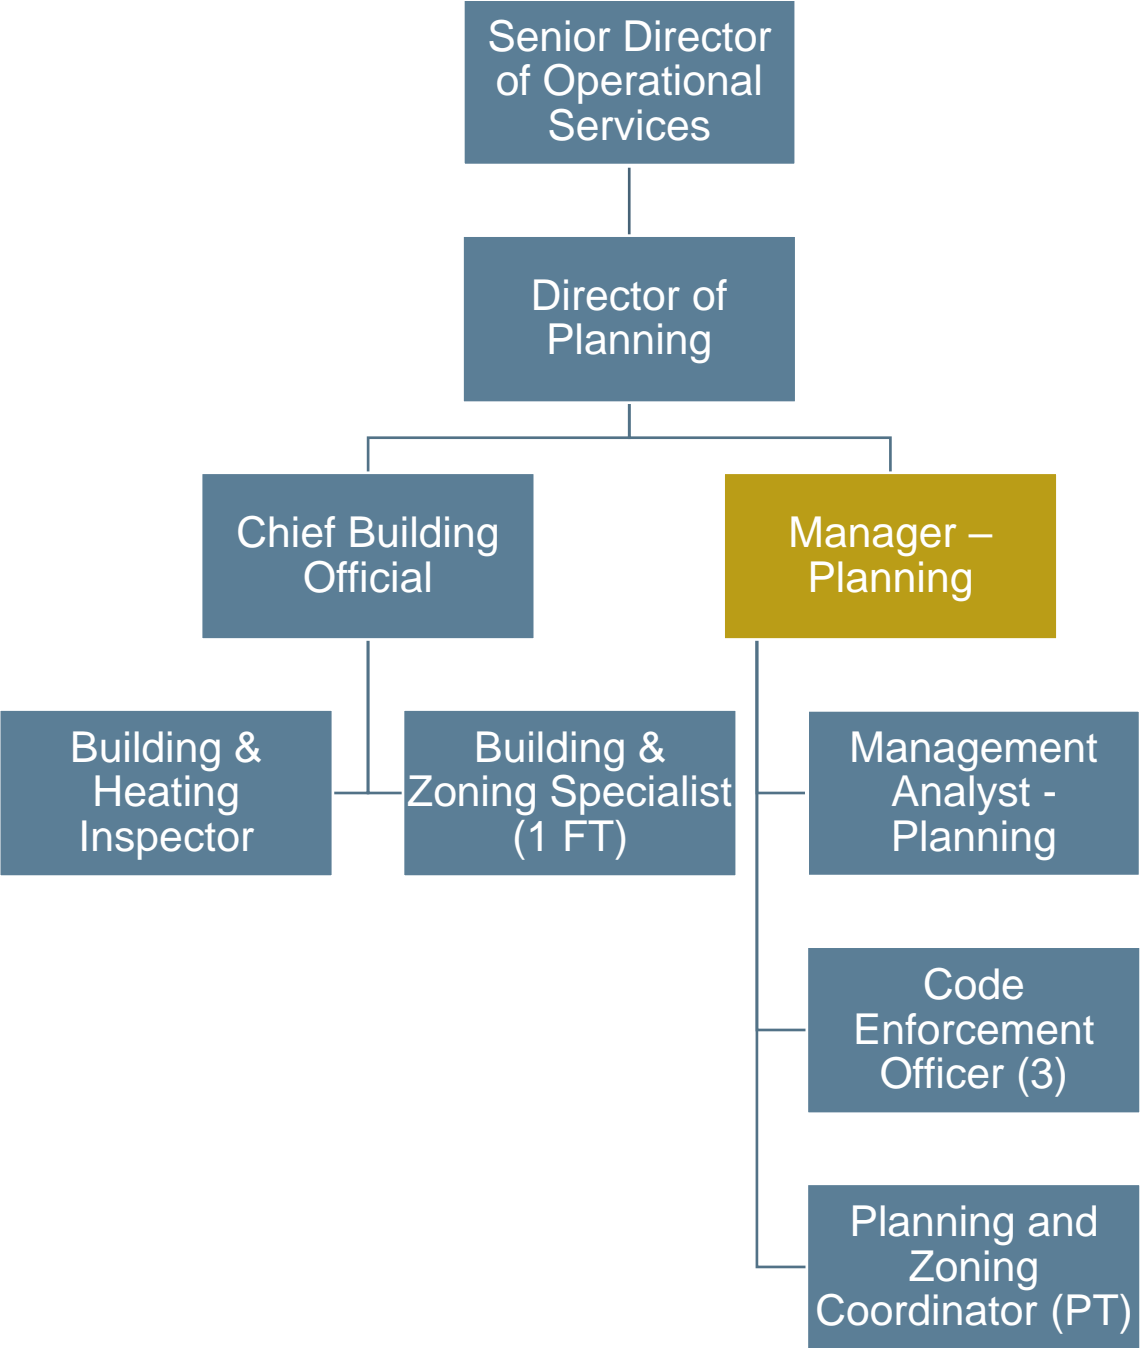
Senior Director of Operational Services

Director of Planning

Chief Building Official

Manager – Planning

Building & Heating Inspector

Building & Zoning Specialist (1 FT)

Management Analyst - Planning

Code Enforcement Officer (3)

Planning and Zoning Coordinator (PT)